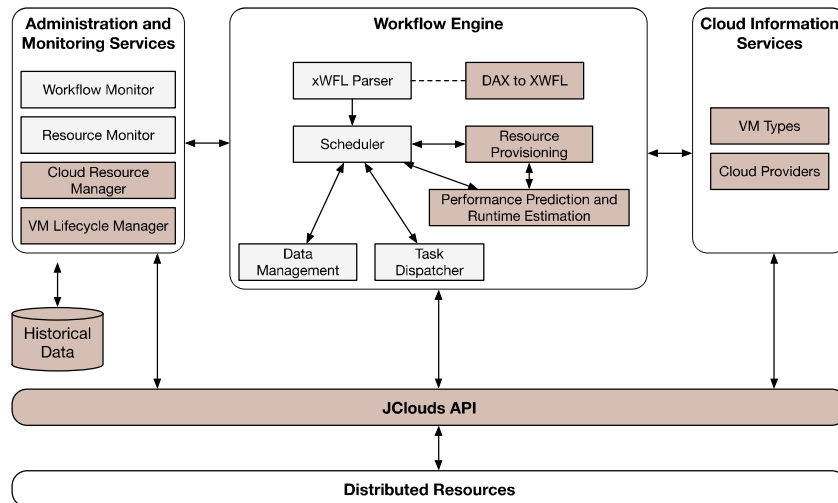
Administration and Monitoring Services

Workflow Monitor

Resource Monitor

Cloud Resource Manager

VM Lifecycle Manager

Historical Data

Workflow Engine

xWFL Parser

DAX to XWFL

Scheduler

Resource Provisioning

Performance Prediction and Runtime Estimation

Data Management

Task Dispatcher

Cloud Information Services

VM Types

Cloud Providers

JClouds API

Distributed Resources